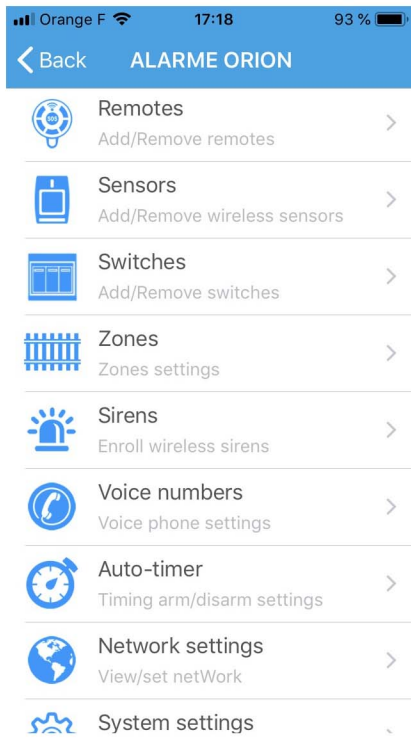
Orange F 17:18 93 %

Back ALARME ORION

SOS

Remotes
Add/Remove remotes

Sensors
Add/Remove wireless sensors

Switches
Add/Remove switches

Zones
Zones settings

Sirens
Enroll wireless sirens

Voice numbers
Voice phone settings

Auto-timer
Timing arm/disarm settings

Network settings
View/set netWork

System settings